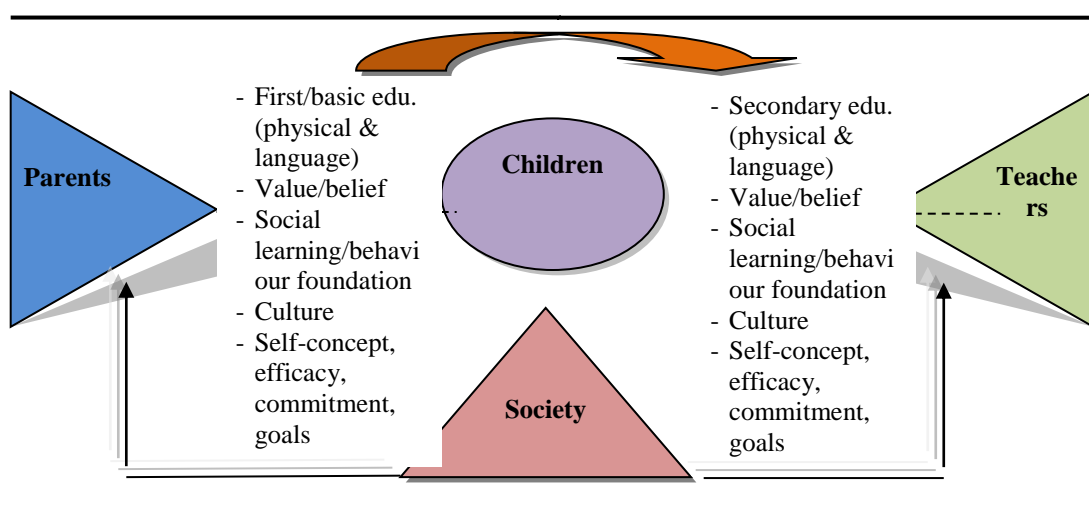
Parents

- First/basic edu. (physical & language)
- Value/belief
- Social learning/behaviour foundation
- Culture
- Self-concept, efficacy, commitment, goals

Children

Society

- Secondary edu. (physical & language)
- Value/belief
- Social learning/behaviour foundation
- Culture
- Self-concept, efficacy, commitment, goals

Teachers